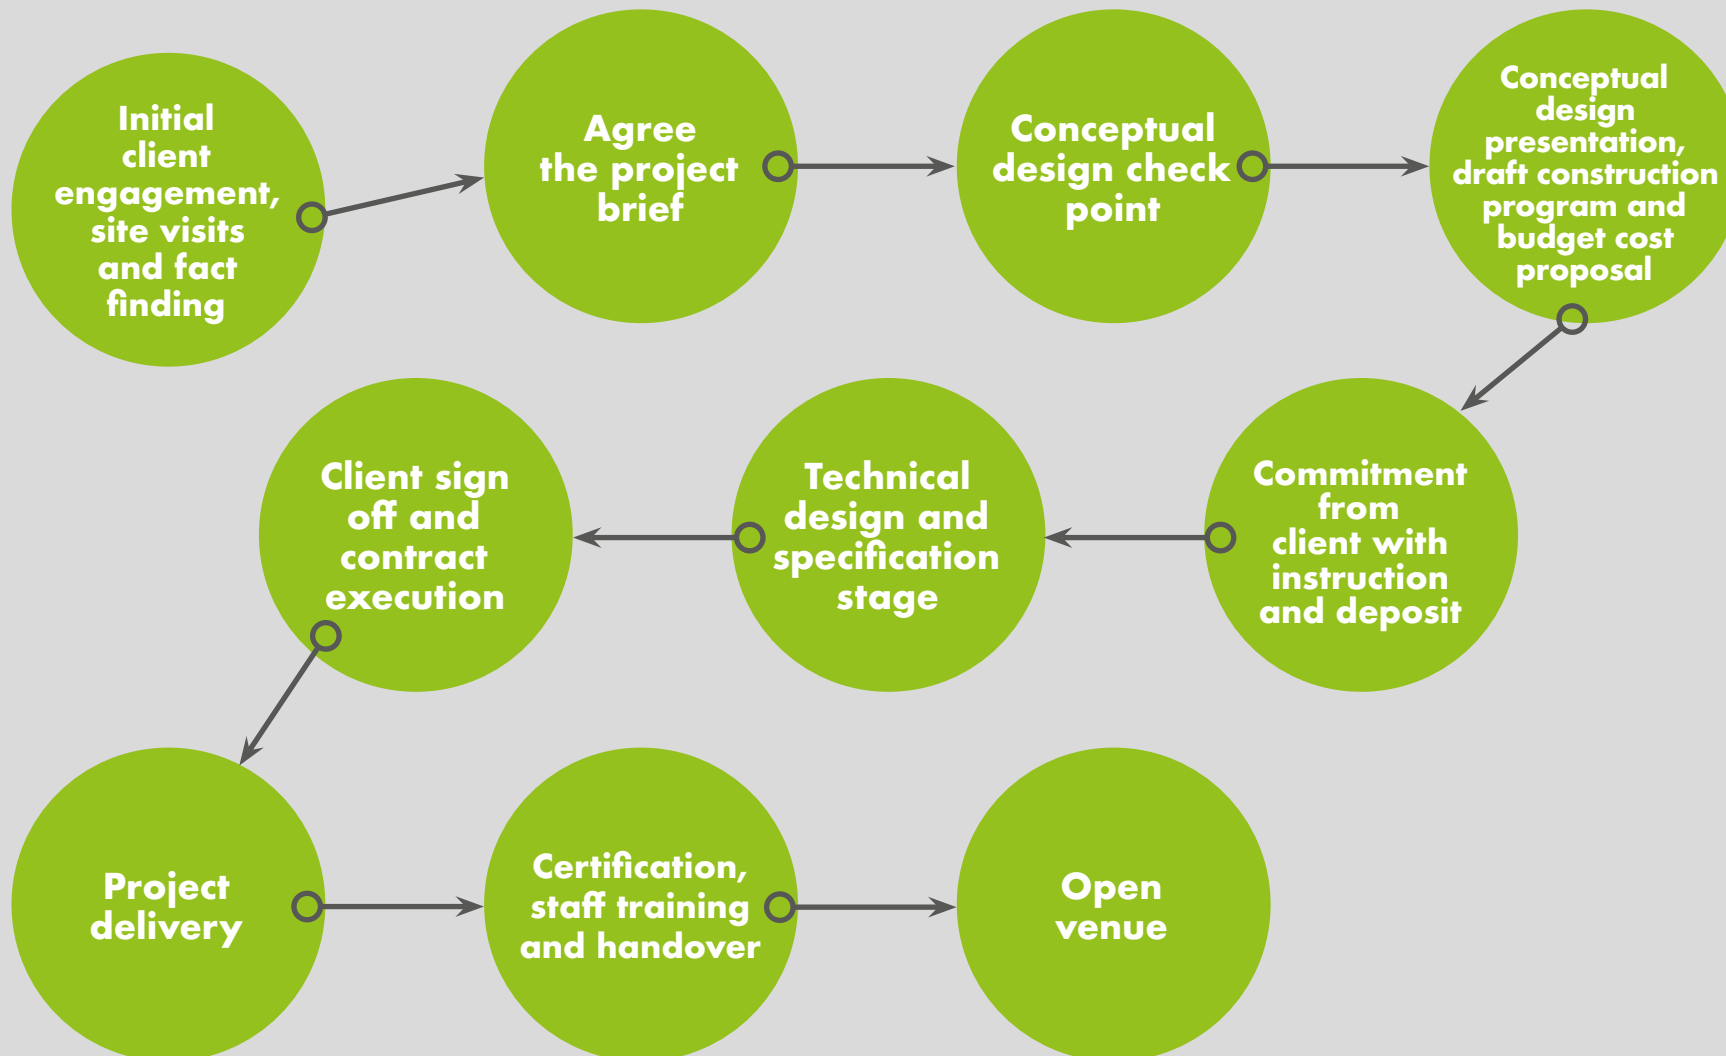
Initial client engagement, site visits and fact finding

Agree the project brief

Conceptual design check point

Conceptual design presentation, draft construction program and budget cost proposal

Commitment from client with instruction and deposit

Technical design and specification stage

Client sign off and contract execution

Project delivery

Certification, staff training and handover

Open venue